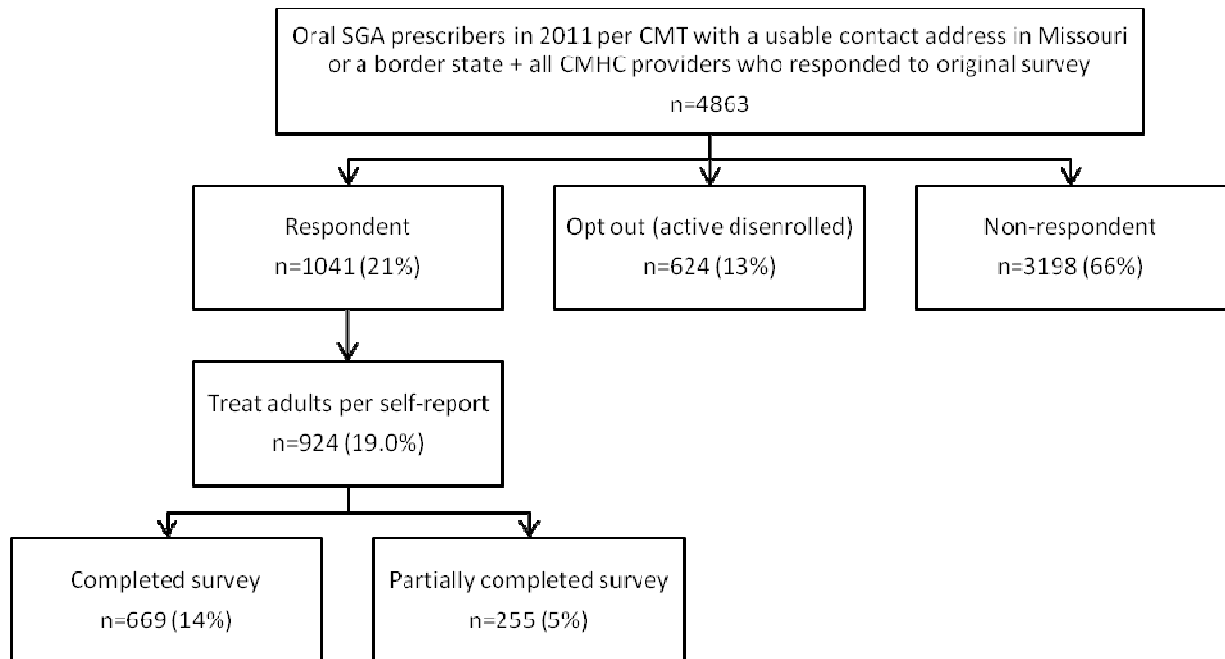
Oral SGA prescribers in 2011 per CMT with a usable contact address in Missouri or a border state + all CMHC providers who responded to original survey
n=4863

Respondent
n=1041 (21%)

Opt out (active disenrolled)
n=624 (13%)

Non-respondent
n=3198 (66%)

Treat adults per self-report
n=924 (19.0%)

Completed survey
n=669 (14%)

Partially completed survey
n=255 (5%)